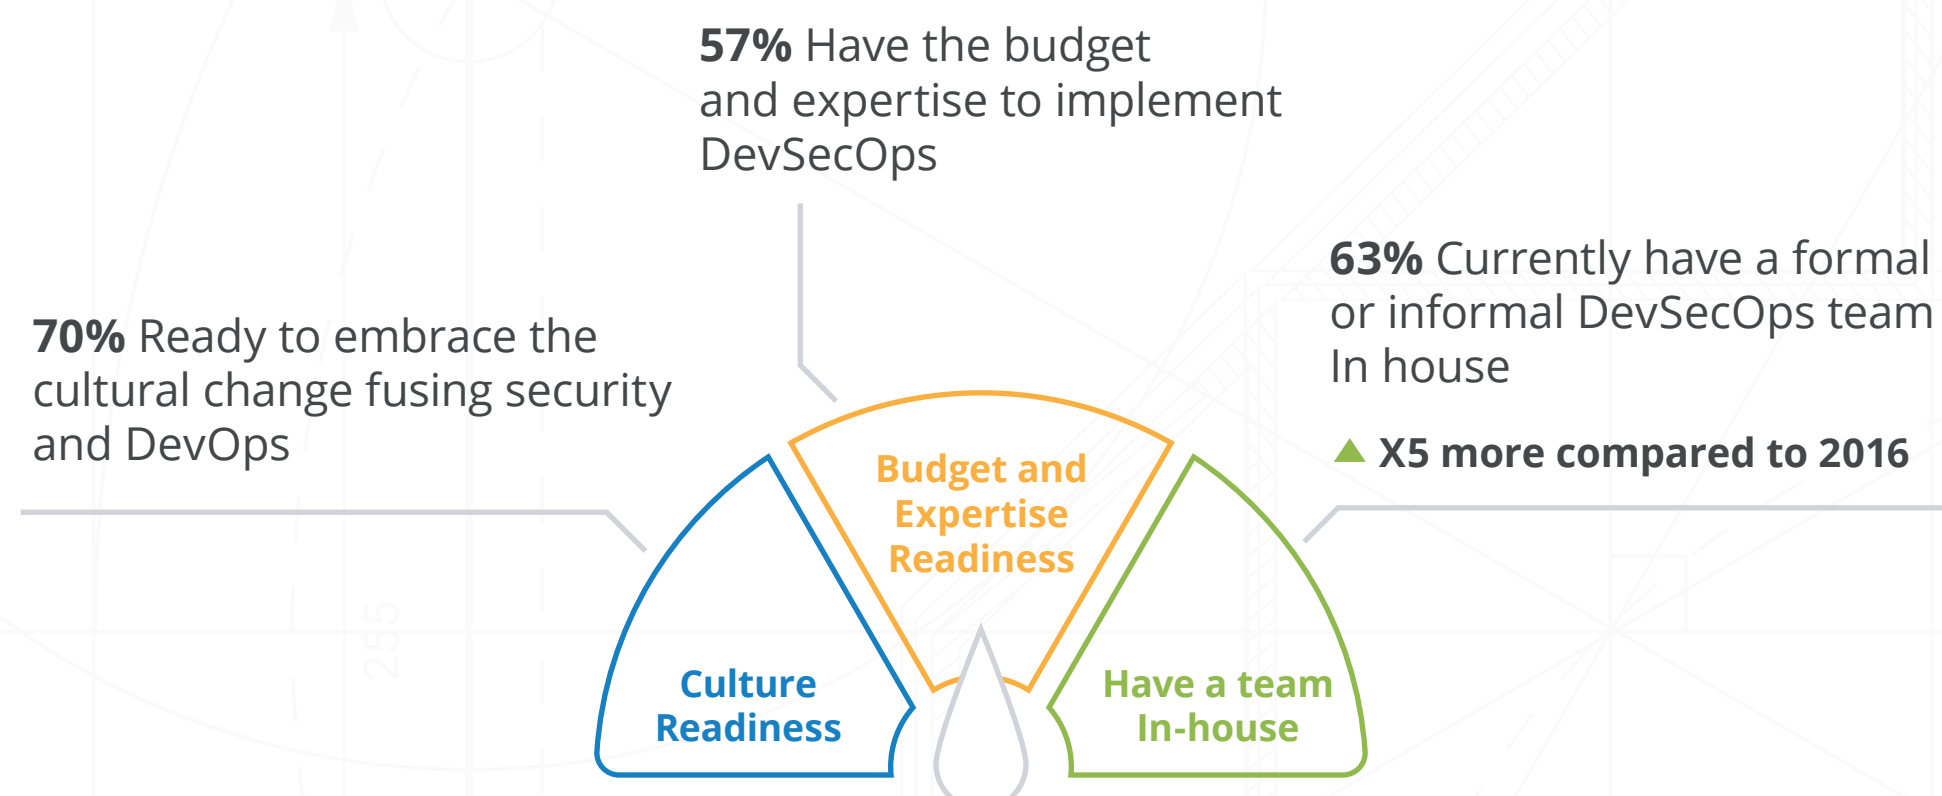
**57%** Have the budget and expertise to implement DevSecOps

**70%** Ready to embrace the cultural change fusing security and DevOps

**63%** Currently have a formal or informal DevSecOps team In house

▲ **X5 more compared to 2016**

Budget and Expertise Readiness

Culture Readiness

Have a team In-house